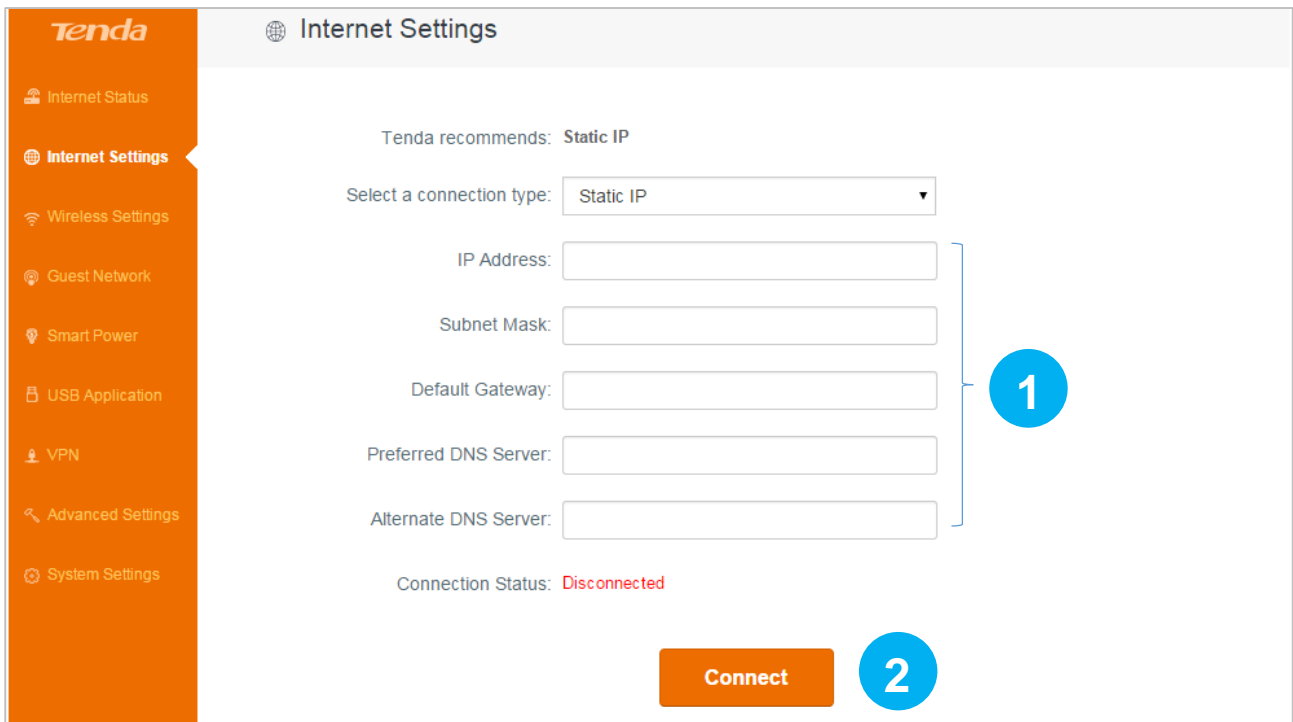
Tenda

Internet Status
Internet Settings
Wireless Settings
Guest Network
Smart Power
USB Application
VPN
Advanced Settings
System Settings

Internet Settings

Tenda recommends: Static IP

Select a connection type: Static IP

IP Address:

Subnet Mask:

Default Gateway:

Preferred DNS Server:

Alternate DNS Server:

1

Connection Status: Disconnected

Connect

2